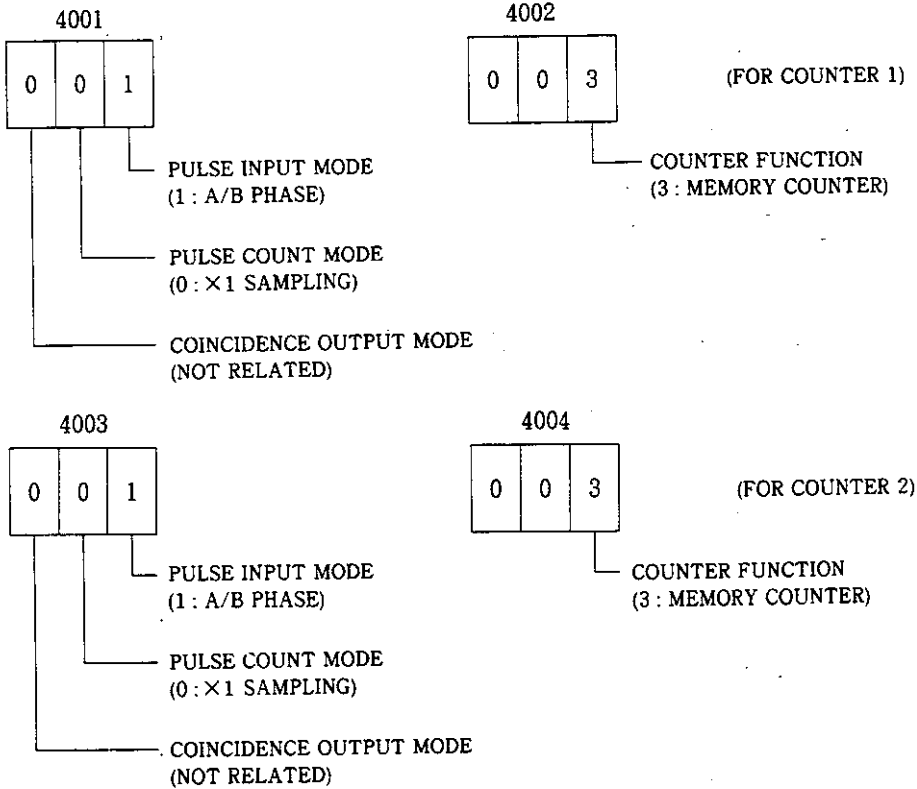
4001

| 0 | 0 | 1 |
|---|---|---|

PULSE INPUT MODE
(1 : A/B PHASE)

PULSE COUNT MODE
(0 : ×1 SAMPLING)

COINCIDENCE OUTPUT MODE
(NOT RELATED)

4002

| 0 | 0 | 3 |
|---|---|---|

(FOR COUNTER 1)

COUNTER FUNCTION
(3 : MEMORY COUNTER)

4003

| 0 | 0 | 1 |
|---|---|---|

PULSE INPUT MODE
(1 : A/B PHASE)

PULSE COUNT MODE
(0 : ×1 SAMPLING)

COINCIDENCE OUTPUT MODE
(NOT RELATED)

4004

| 0 | 0 | 3 |
|---|---|---|

(FOR COUNTER 2)

COUNTER FUNCTION
(3 : MEMORY COUNTER)